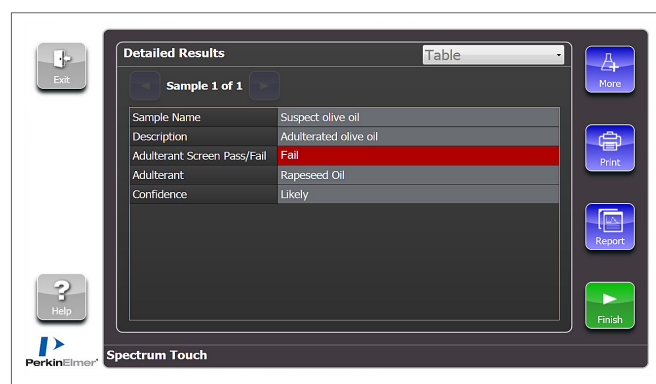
Exit

Detailed Results

Table

Sample 1 of 1

| Sample Name | Suspect olive oil |
|---|---|
| Description | Adulterated olive oil |
| Adulterant Screen Pass/Fail | Fail |
| Adulterant | Rapeseed Oil |
| Confidence | Likely |

More

Print

Report

Help

Finish

PerkinElmer

Spectrum Touch